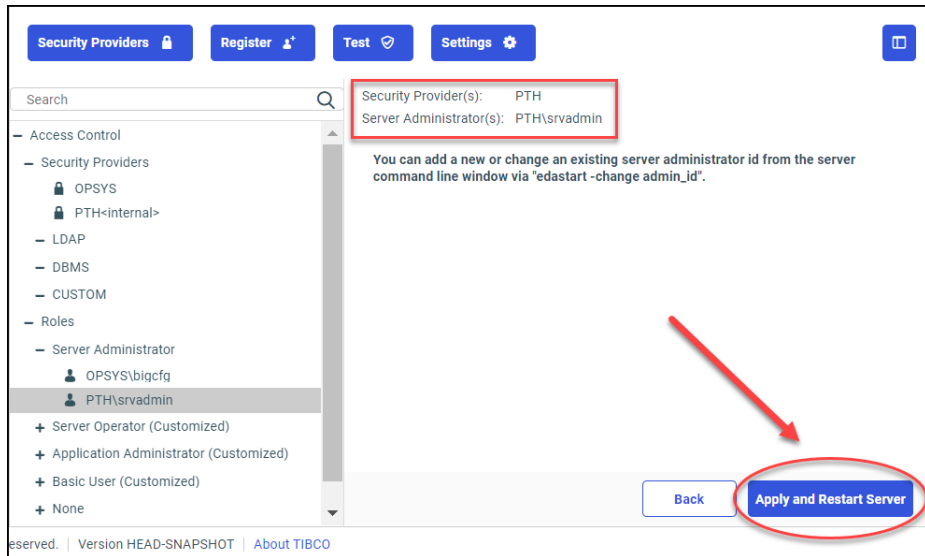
Security Providers Register Test Settings

Search

– Access Control
– Security Providers
OPSYS
PTH<internal>
– LDAP
– DBMS
– CUSTOM
– Roles
– Server Administrator
OPSYS\bigcfg
PTH\srvadmin
+ Server Operator (Customized)
+ Application Administrator (Customized)
+ Basic User (Customized)
+ None

Security Provider(s): PTH
Server Administrator(s): PTH\srvadmin

You can add a new or change an existing server administrator id from the server command line window via "edastart -change admin_id".

Back
Apply and Restart Server

eserved. | Version HEAD-SNAPSHOT | About TIBCO